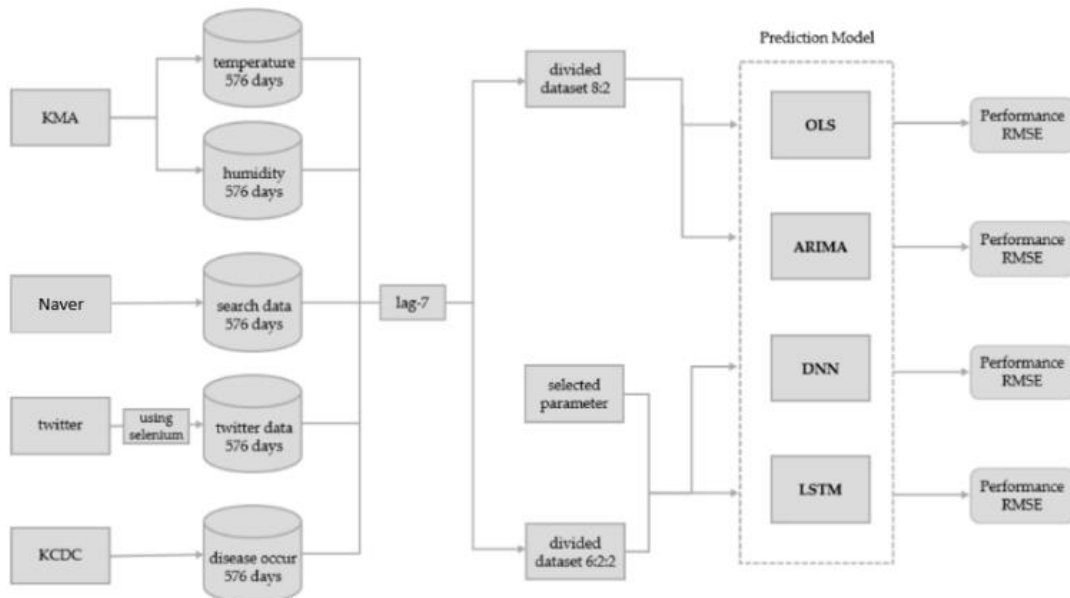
KMA

temperature
576 days

humidity
576 days

Naver

search data
576 days

twitter

using selenium

twitter data
576 days

KCDC

disease occur
576 days

lag-7

divided dataset 8:2

selected parameter

divided dataset 6:2:2

Prediction Model

OLS

ARIMA

DNN

LSTM

Performance RMSE

Performance RMSE

Performance RMSE

Performance RMSE